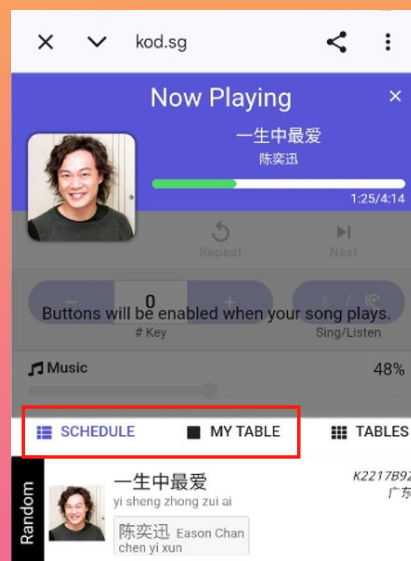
kod.sg

Now Playing

一生中最爱
陈奕迅

1:25/4:14

Repeat

Next

0
# Key

Buttons will be enabled when your song plays.

Sing/Listen

Music

48%

SCHEDULE

MY TABLE

TABLES

Random

一生中最爱
yi sheng zhong zui ai

陈奕迅 Eason Chan
chen yi xun

K2217B9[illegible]
广东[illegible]